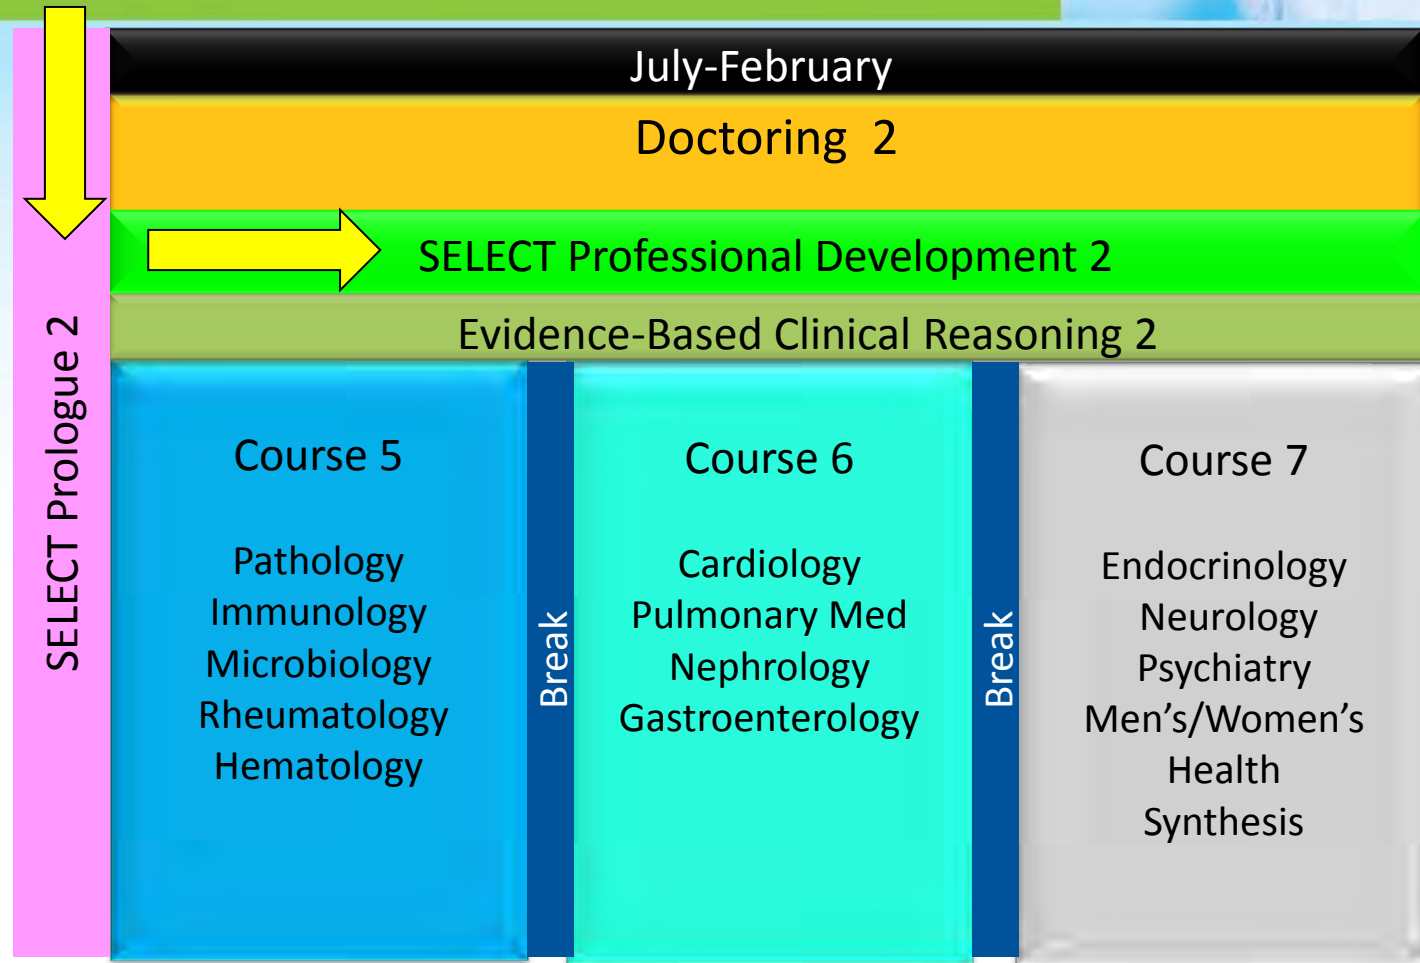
SELECT Prologue 2

July-February

Doctoring 2

SELECT Professional Development 2

Evidence-Based Clinical Reasoning 2

Course 5

Pathology
Immunology
Microbiology
Rheumatology
Hematology

Break

Course 6

Cardiology
Pulmonary Med
Nephrology
Gastroenterology

Break

Course 7

Endocrinology
Neurology
Psychiatry
Men’s/Women’s Health
Synthesis